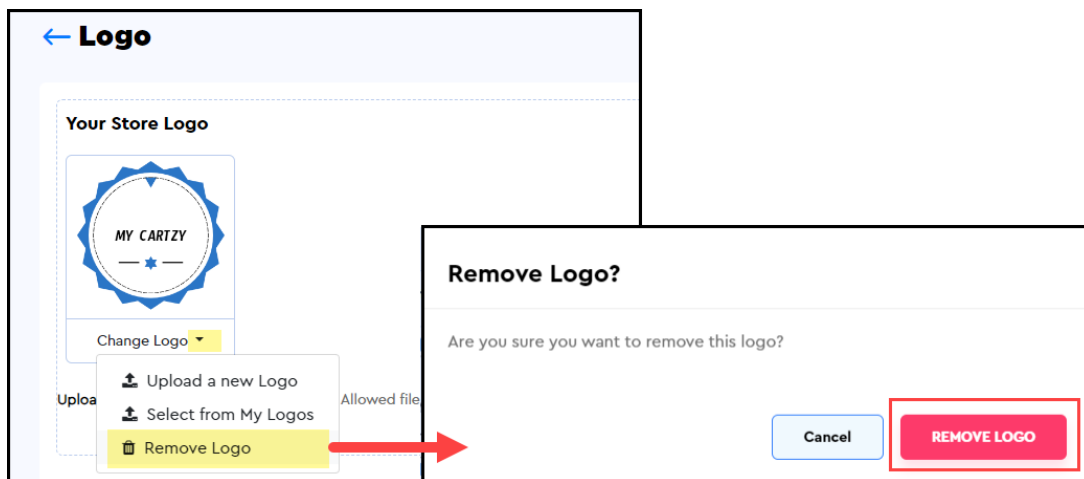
← Logo

Your Store Logo

MY CARTZY

Change Logo

Upload a new Logo

Select from My Logos

Remove Logo

Uploa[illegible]

Allowed file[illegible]

Remove Logo?

Are you sure you want to remove this logo?

Cancel

REMOVE LOGO